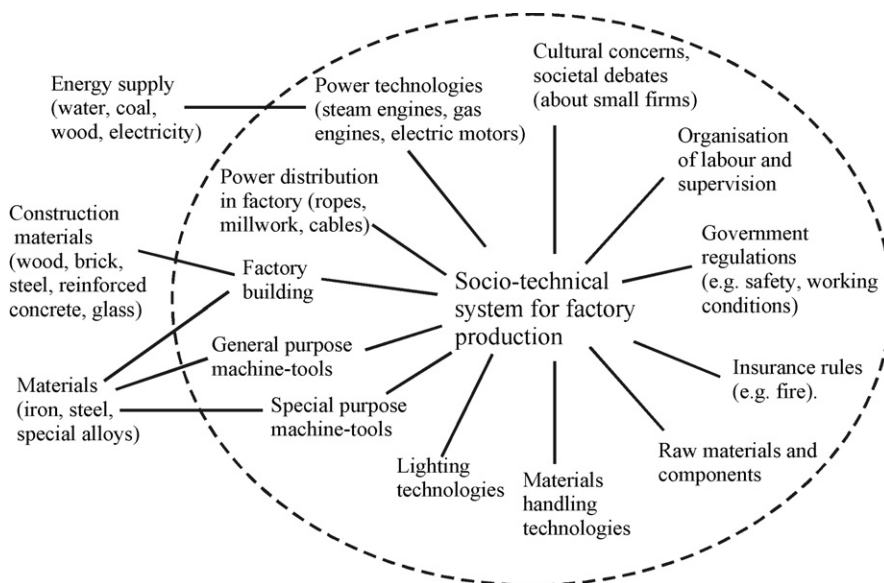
Energy supply (water, coal, wood, electricity)

Power technologies (steam engines, gas engines, electric motors)

Cultural concerns, societal debates (about small firms)

Organisation of labour and supervision

Power distribution in factory (ropes, millwork, cables)

Construction materials (wood, brick, steel, reinforced concrete, glass)

Factory building

Socio-technical system for factory production

Government regulations (e.g. safety, working conditions)

General purpose machine-tools

Materials (iron, steel, special alloys)

Special purpose machine-tools

Insurance rules (e.g. fire).

Raw materials and components

Lighting technologies

Materials handling technologies